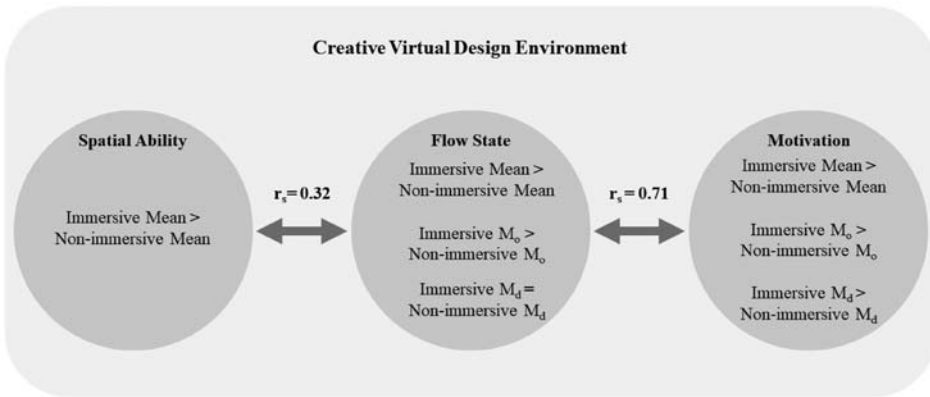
Creative Virtual Design Environment

Spatial Ability

Immersive Mean > Non-immersive Mean

$r_s = 0.32$

Flow State

Immersive Mean > Non-immersive Mean

Immersive $M_o$ > Non-immersive $M_o$

Immersive $M_d$ = Non-immersive $M_d$

$r_s = 0.71$

Motivation

Immersive Mean > Non-immersive Mean

Immersive $M_o$ > Non-immersive $M_o$

Immersive $M_d$ > Non-immersive $M_d$